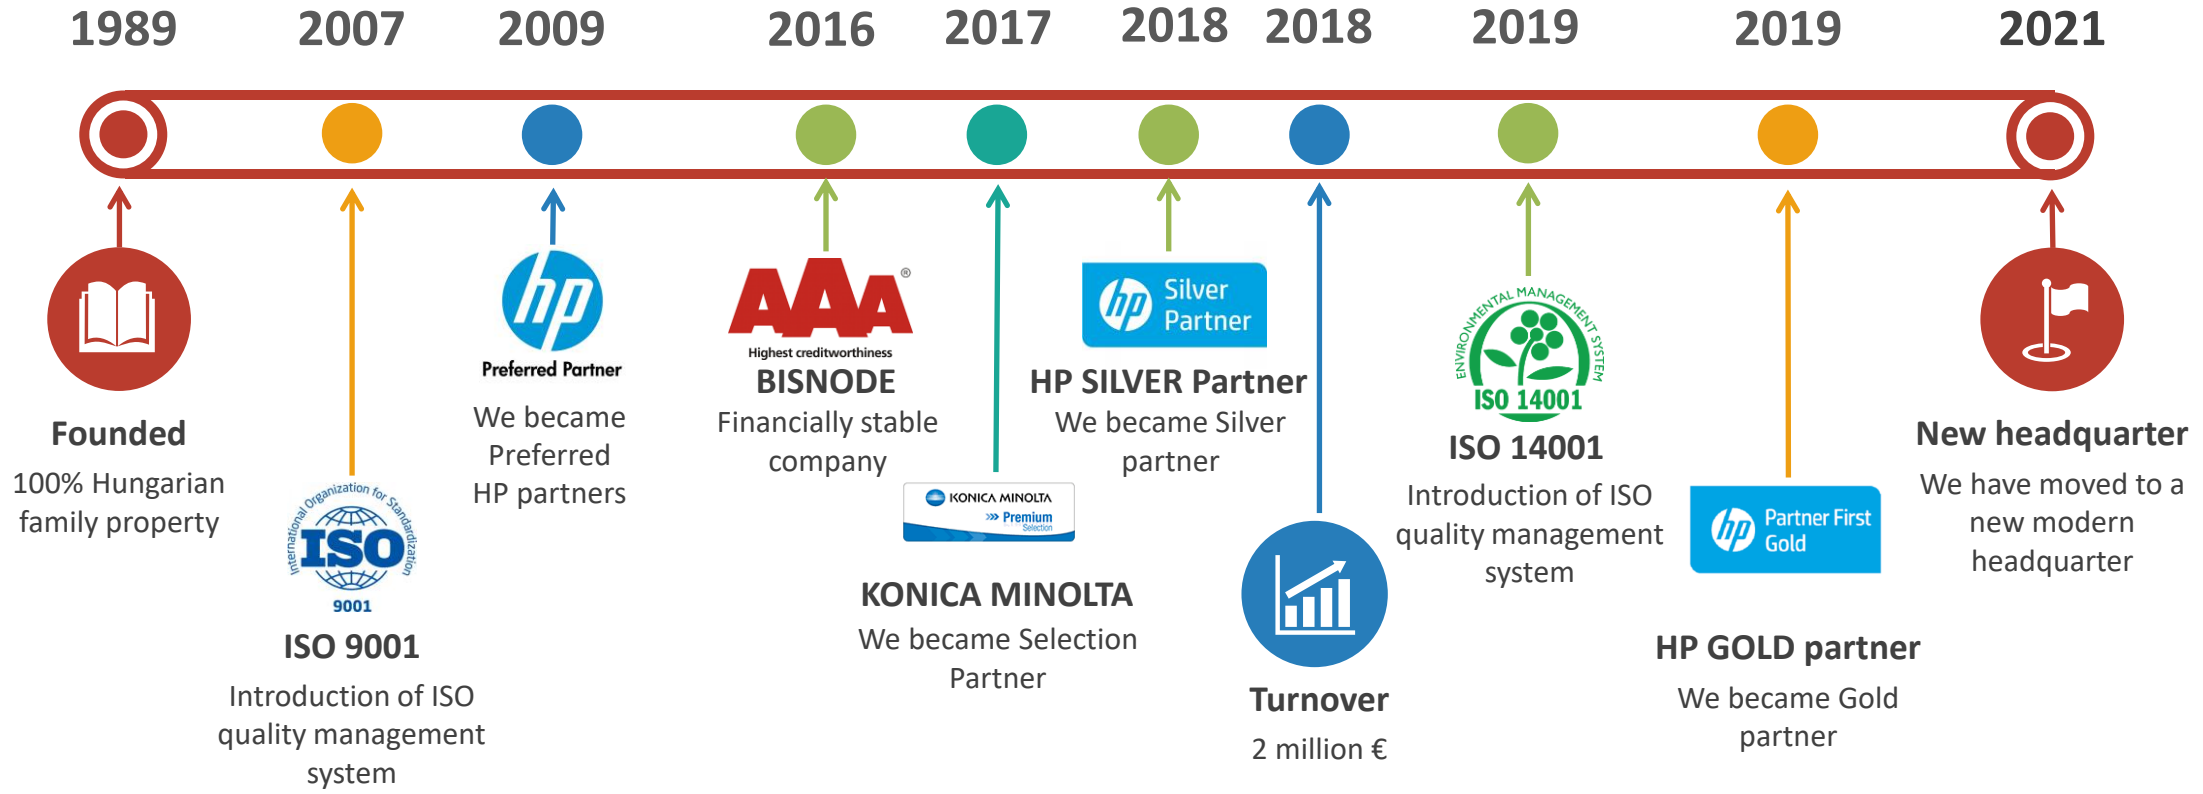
1989 2007 2009 2016 2017 2018 2018 2019 2019 2021

Founded
100% Hungarian family property

International Organization for Standardization
ISO
9001
ISO 9001
Introduction of ISO quality management system

hp
Preferred Partner
We became Preferred HP partners

AAA®
Highest creditworthiness
BISNODE
Financially stable company

KONICA MINOLTA
Premium
Selection
KONICA MINOLTA
We became Selection Partner

hp Silver Partner
HP SILVER Partner
We became Silver partner

Turnover
2 million €

ENVIRONMENTAL MANAGEMENT SYSTEM
ISO 14001
ISO 14001
Introduction of ISO quality management system

hp Partner First Gold
HP GOLD partner
We became Gold partner

New headquarter
We have moved to a new modern headquarter